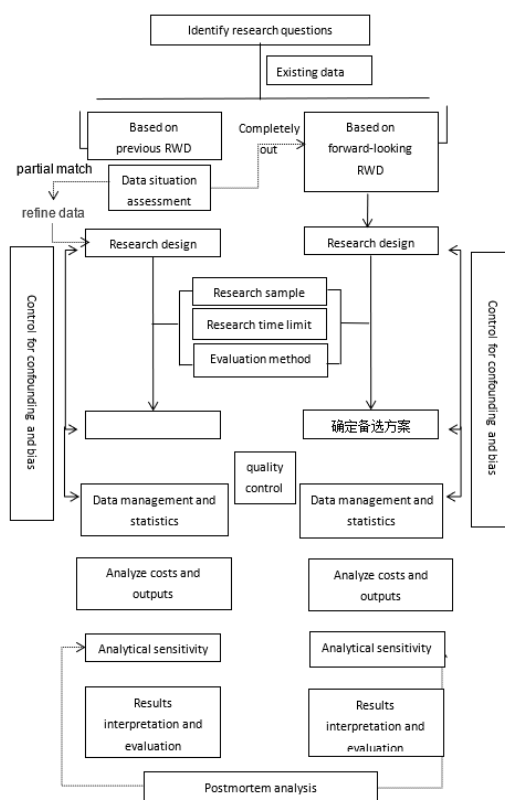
Identify research questions

Existing data

Based on previous RWD

Completely out

Based on forward-looking RWD

partial match

Data situation assessment

refine data

Research design

Research design

Control for confounding and bias

Research sample

Research time limit

Evaluation method

Control for confounding and bias

确定备选方案

quality control

Data management and statistics

Data management and statistics

Analyze costs and outputs

Analyze costs and outputs

Analytical sensitivity

Analytical sensitivity

Results interpretation and evaluation

Results interpretation and evaluation

Postmortem analysis